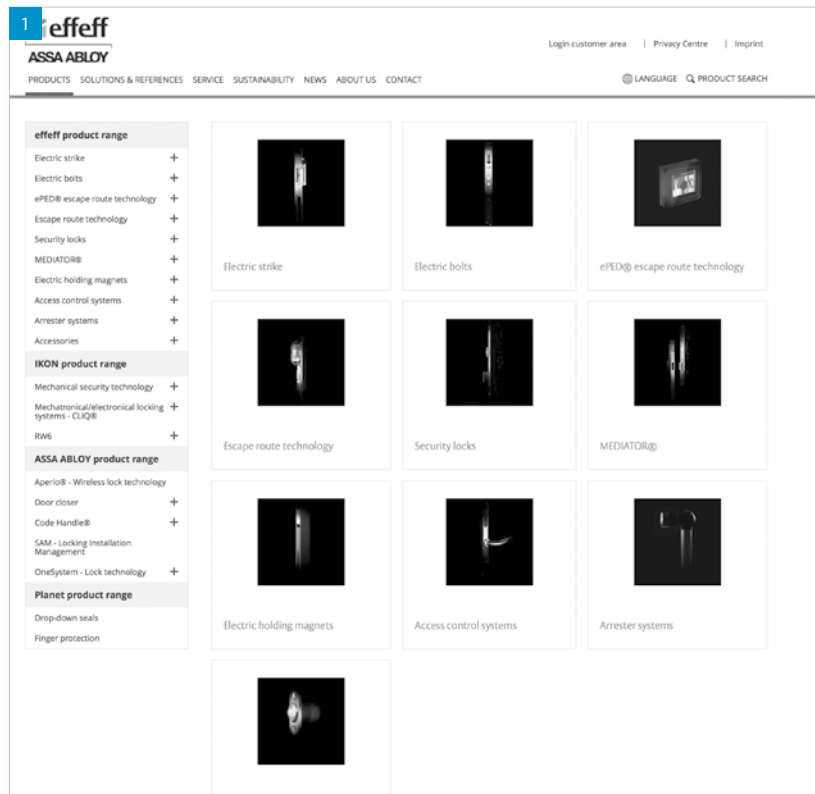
1

effeff

ASSA ABLOY

Login customer area | Privacy Centre | Imprint

PRODUCTS SOLUTIONS & REFERENCES SERVICE SUSTAINABILITY NEWS ABOUT US CONTACT

LANGUAGE PRODUCT SEARCH

effeff product range

Electric strike +

Electric bolts +

ePED® escape route technology +

Escape route technology +

Security locks +

MEDIATOR® +

Electric holding magnets +

Access control systems +

Arrester systems +

Accessories +

IKON product range

Mechanical security technology +

Mechatronical/electronical locking systems - CLIQ® +

RW6 +

ASSA ABLOY product range

Aperio® - Wireless lock technology

Door closer +

Code Handle® +

SAM - Locking installation Management

OneSystem - Lock technology +

Planet product range

Drop-down seals

Finger protection

Electric strike

Electric bolts

ePED® escape route technology

Escape route technology

Security locks

MEDIATOR®

Electric holding magnets

Access control systems

Arrester systems